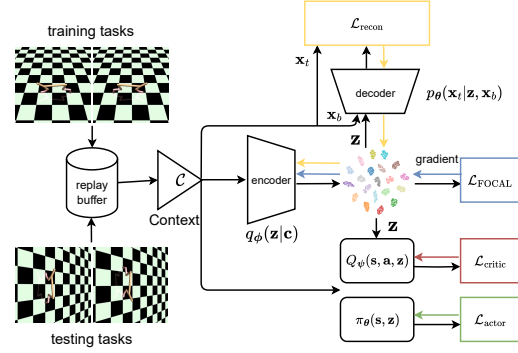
training tasks

replay buffer

testing tasks

$\mathcal{C}$

Context

encoder

$q_{\phi}(\mathbf{z}|\mathbf{c})$

$\mathcal{L}_{\text{recon}}$

$\mathbf{x}_t$

decoder

$p_{\boldsymbol{\theta}}(\mathbf{x}_t|\mathbf{z},\mathbf{x}_b)$

$\mathbf{x}_b$

$\mathbf{z}$

gradient

$\mathcal{L}_{\text{FOCAL}}$

$\mathbf{z}$

$Q_{\psi}(\mathbf{s},\mathbf{a},\mathbf{z})$

$\mathcal{L}_{\text{critic}}$

$\pi_{\boldsymbol{\theta}}(\mathbf{s},\mathbf{z})$

$\mathcal{L}_{\text{actor}}$